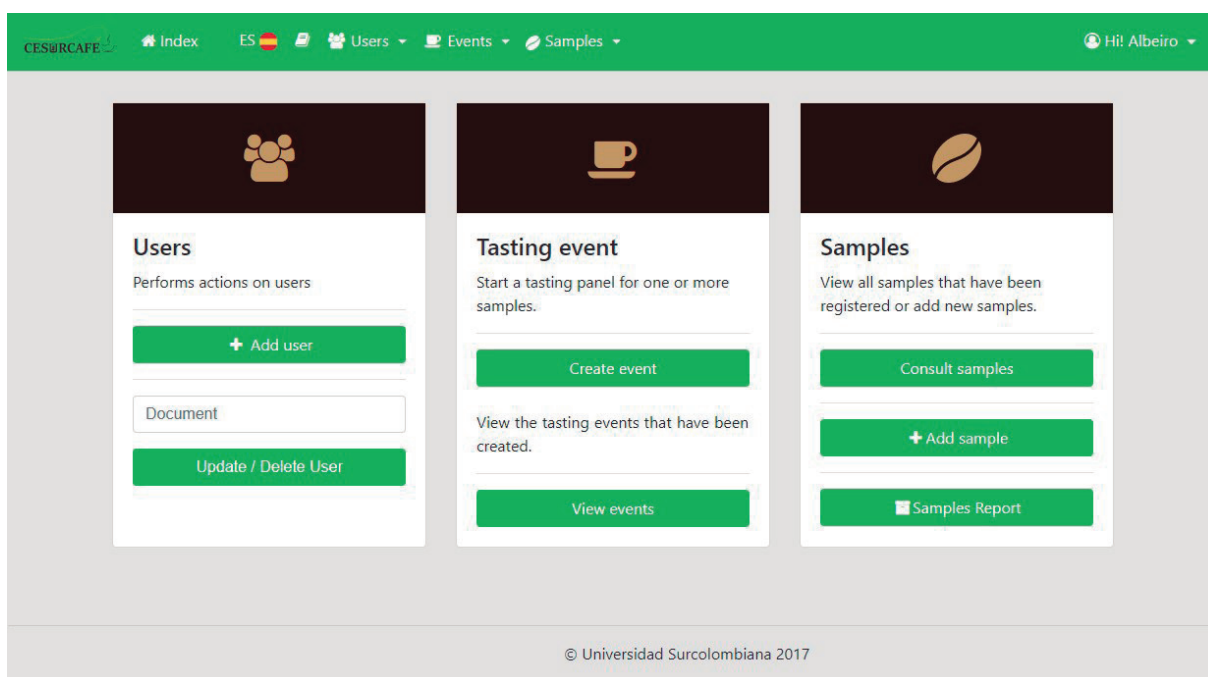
CESURCAFE Index ES Users Events Samples Hi! Albeiro

Users
Performs actions on users

+ Add user

Document

Update / Delete User

Tasting event
Start a tasting panel for one or more samples.

Create event

View the tasting events that have been created.

View events

Samples
View all samples that have been registered or add new samples.

Consult samples

+ Add sample

Samples Report

© Universidad Surcolombiana 2017